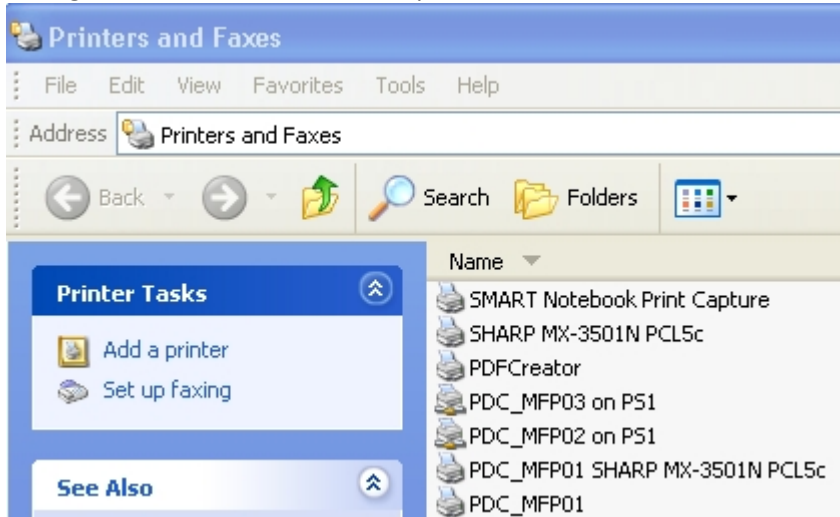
Printers and Faxes

File Edit View Favorites Tools Help

Address Printers and Faxes

Back Search Folders

Printer Tasks

Add a printer
Set up faxing

See Also

Name

SMART Notebook Print Capture
SHARP MX-3501N PCL5c
PDFCreator
PDC_MFP03 on PS1
PDC_MFP02 on PS1
PDC_MFP01 SHARP MX-3501N PCL5c
PDC_MFP01